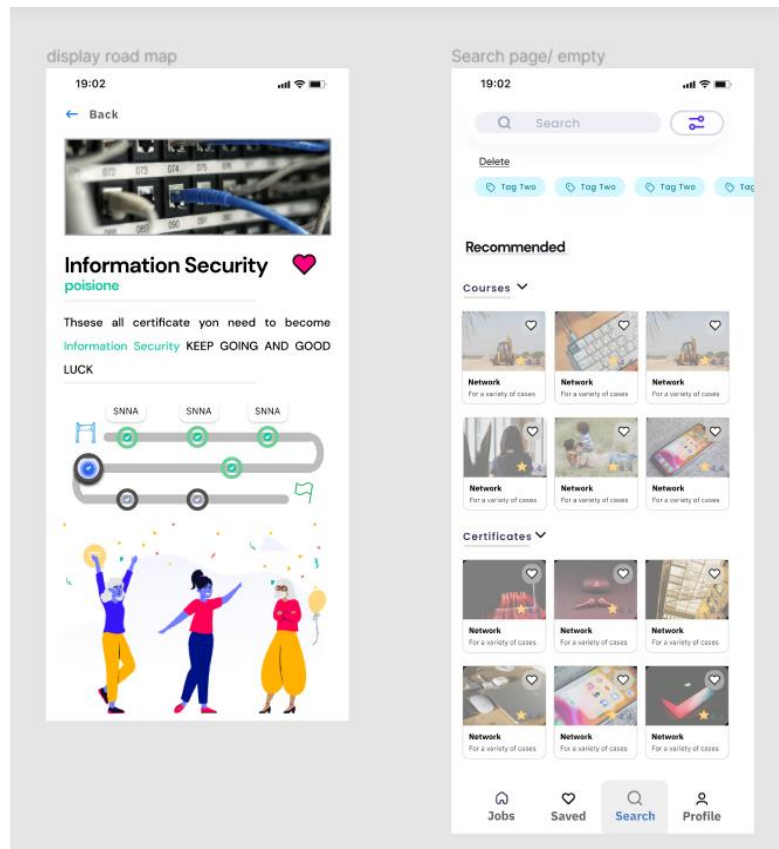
display road map

19:02

← Back

Information Security
poisione

Thsese all certificate yon need to become Information Security KEEP GOING AND GOOD LUCK

SNNA SNNA SNNA

Search page/ empty

19:02

Search

Delete

Tag Two Tag Two Tag Two Tag

Recommended

Courses

Network
For a variety of cases

Network
For a variety of cases

Network
For a variety of cases

Network
For a variety of cases

Network
For a variety of cases

Network
For a variety of cases

Certificates

Network
For a variety of cases

Network
For a variety of cases

Network
For a variety of cases

Network
For a variety of cases

Network
For a variety of cases

Network
For a variety of cases

Jobs Saved Search Profile